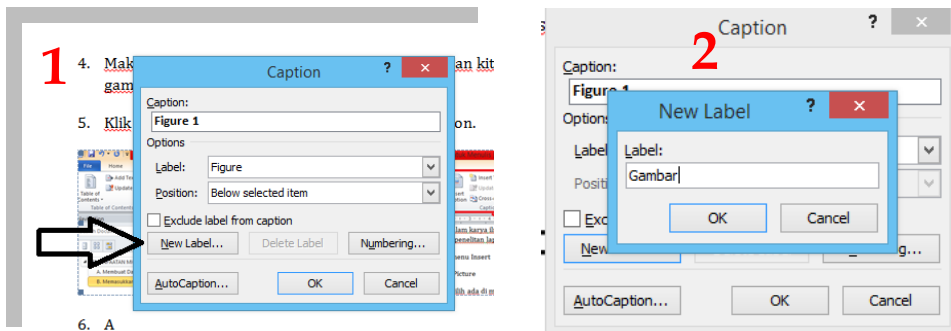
1

4. Mak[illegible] an kit gam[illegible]

5. Klik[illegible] on.

Caption

?

Caption:

Figure 1

Options

Label: Figure

Position: Below selected item

Exclude label from caption

New Label... Delete Label Numbering...

AutoCaption... OK Cancel

6. A

2

Caption

?

Caption:

Figure 1

Options

Label

Positi

Exc

New

AutoCaption... OK Cancel

New Label

?

Label:

Gambar

OK Cancel